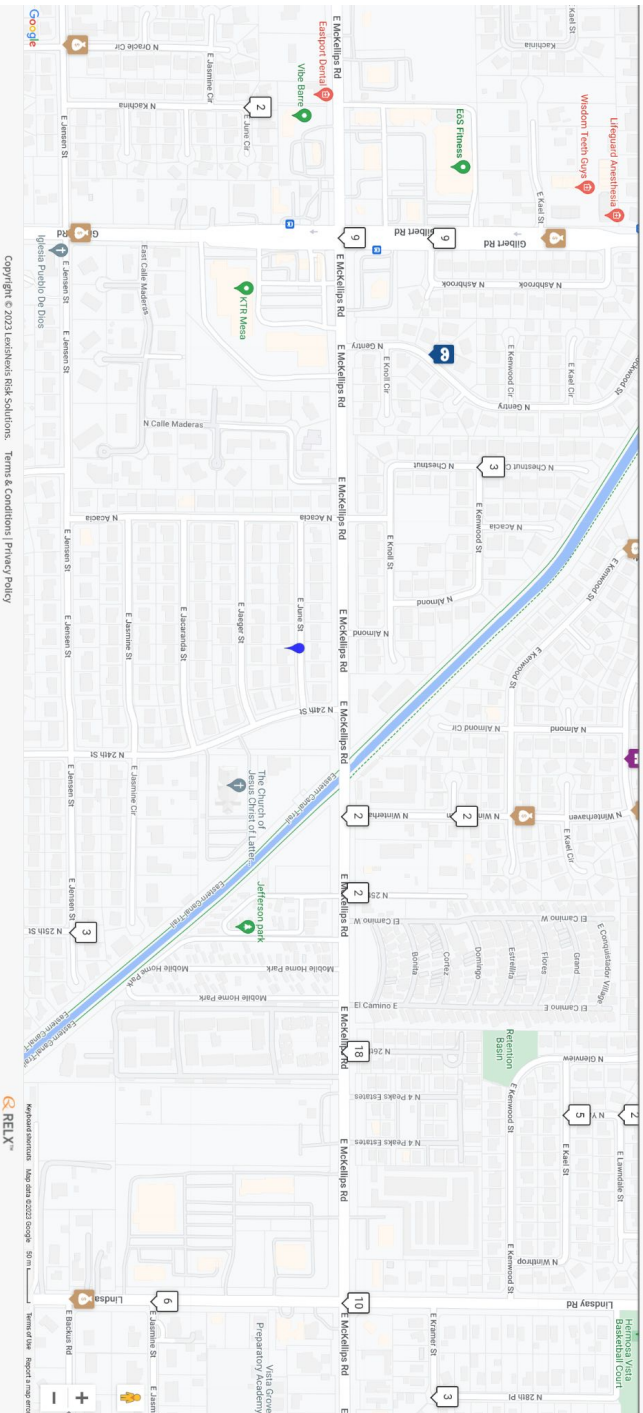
Google
N Oracle Cir
E Jasmine Cir
N Kachina
2
E June Cir
Vibe Barre
Eastport Dental
E McKellips Rd
E Jensen St
EōS Fitness
Wisdom Teeth Guys
Lifeguard Anesthesia
E Kael St
Kachina
Gilbert Rd
9
9
Gilbert Rd
Iglesia Pueblo De Dios
East Calle Maderas
KTR Mesa
E McKellips Rd
N Ashbrook
E Jensen St
N Gentry
E Knoll Cir
E Kenwood Cir
E Kael Cir
N Gentry
N Calle Maderas
E McKellips Rd
N Chestnut
3
N Chestnut C
E Jensen St
N Acacia
N Acacia
E McKellips Rd
E Knoll St
E Kenwood St
N Acacia
E Kenwood St
E Jasmine St
E Jacaranda St
E Jaeger St
E June St
E McKellips Rd
N Almond
N Almond
E Kenwood St
E Jensen St
N 24th St
N 24th St
E McKellips Rd
N Almond Cir
N Almond
The Church of Jesus Christ of Latter
Eastern Canal Trail
E Jasmine Cir
N Winterha
2
N Win
2
N Whitterhaven
E Kael Cir
E Jensen St
3
N 25th St
Jefferson park
E McKellips Rd
2
N 25
El Camino W
El Camino W
E Conquistador Village
Mobile Home Park
Bonita
Cortez
Domingo
Estrellita
Flores
Grand
Mobile Home Park
El Camino E
El Camino E
Eastern Canal Trail
E McKellips Rd
18
N 26
Retention Basin
N Glenview
E Kenwood St
5
N Y
2
N 4 Peaks Estates
E Kael St
E Lawndale St
N 4 Peaks Estates
E McKellips Rd
N Winthrop
E Kenwood St
Lindsay
6
10
Lindsay Rd
Hermosa Vista Basketball Court
E Baskus Rd
E Jasmine St
Vista Grove Preparatory Academy
E McKellips Rd
E Kramer St
3
N 28th Pl
Copyright © 2023 LexisNexis Risk Solutions. Terms & Conditions | Privacy Policy
RELX™
Keyboard shortcuts Map data ©2023 Google 50 m Terms of Use Report a map error